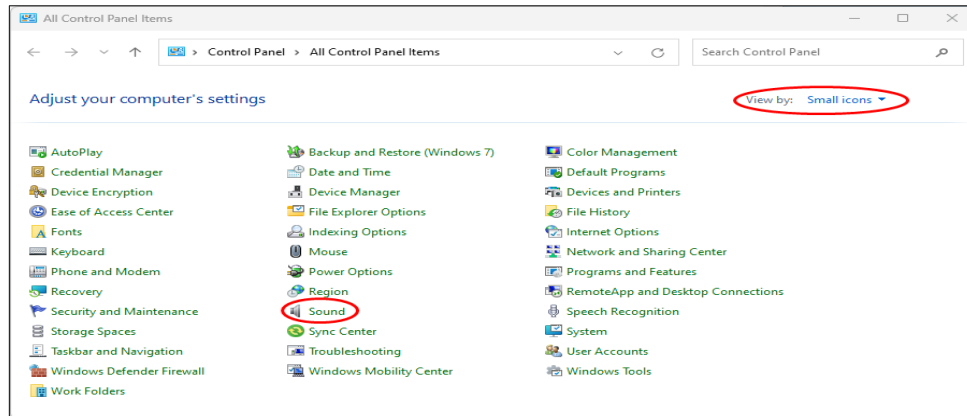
All Control Panel Items

Control Panel > All Control Panel Items

Search Control Panel

Adjust your computer's settings

View by: Small icons

AutoPlay
Credential Manager
Device Encryption
Ease of Access Center
Fonts
Keyboard
Phone and Modem
Recovery
Security and Maintenance
Storage Spaces
Taskbar and Navigation
Windows Defender Firewall
Work Folders

Backup and Restore (Windows 7)
Date and Time
Device Manager
File Explorer Options
Indexing Options
Mouse
Power Options
Region
Sound
Sync Center
Troubleshooting
Windows Mobility Center

Color Management
Default Programs
Devices and Printers
File History
Internet Options
Network and Sharing Center
Programs and Features
RemoteApp and Desktop Connections
Speech Recognition
System
User Accounts
Windows Tools